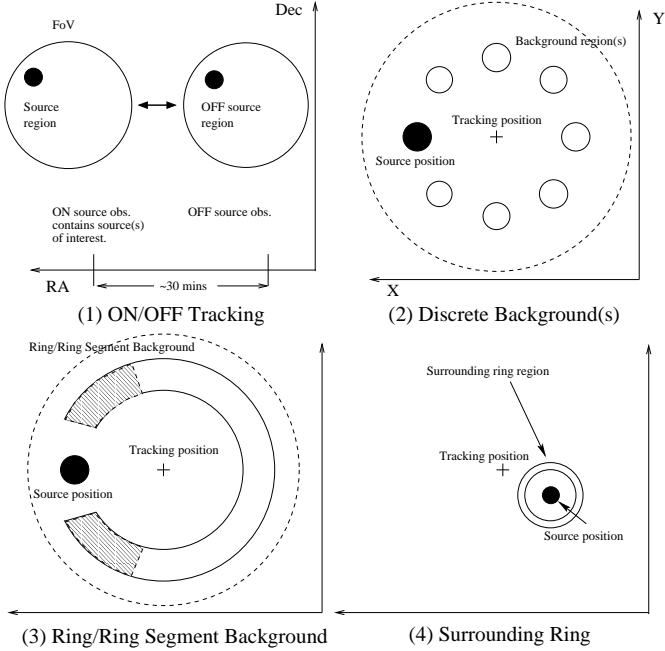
FoV

Dec

Source region

OFF source region

ON source obs. contains source(s) of interest.

OFF source obs.

RA

~30 mins

(1) ON/OFF Tracking

Y

Background region(s)

Tracking position

Source position

X

(2) Discrete Background(s)

Ring/Ring Segment Background

Tracking position

Source position

(3) Ring/Ring Segment Background

Surrounding ring region

Tracking position

Source position

(4) Surrounding Ring